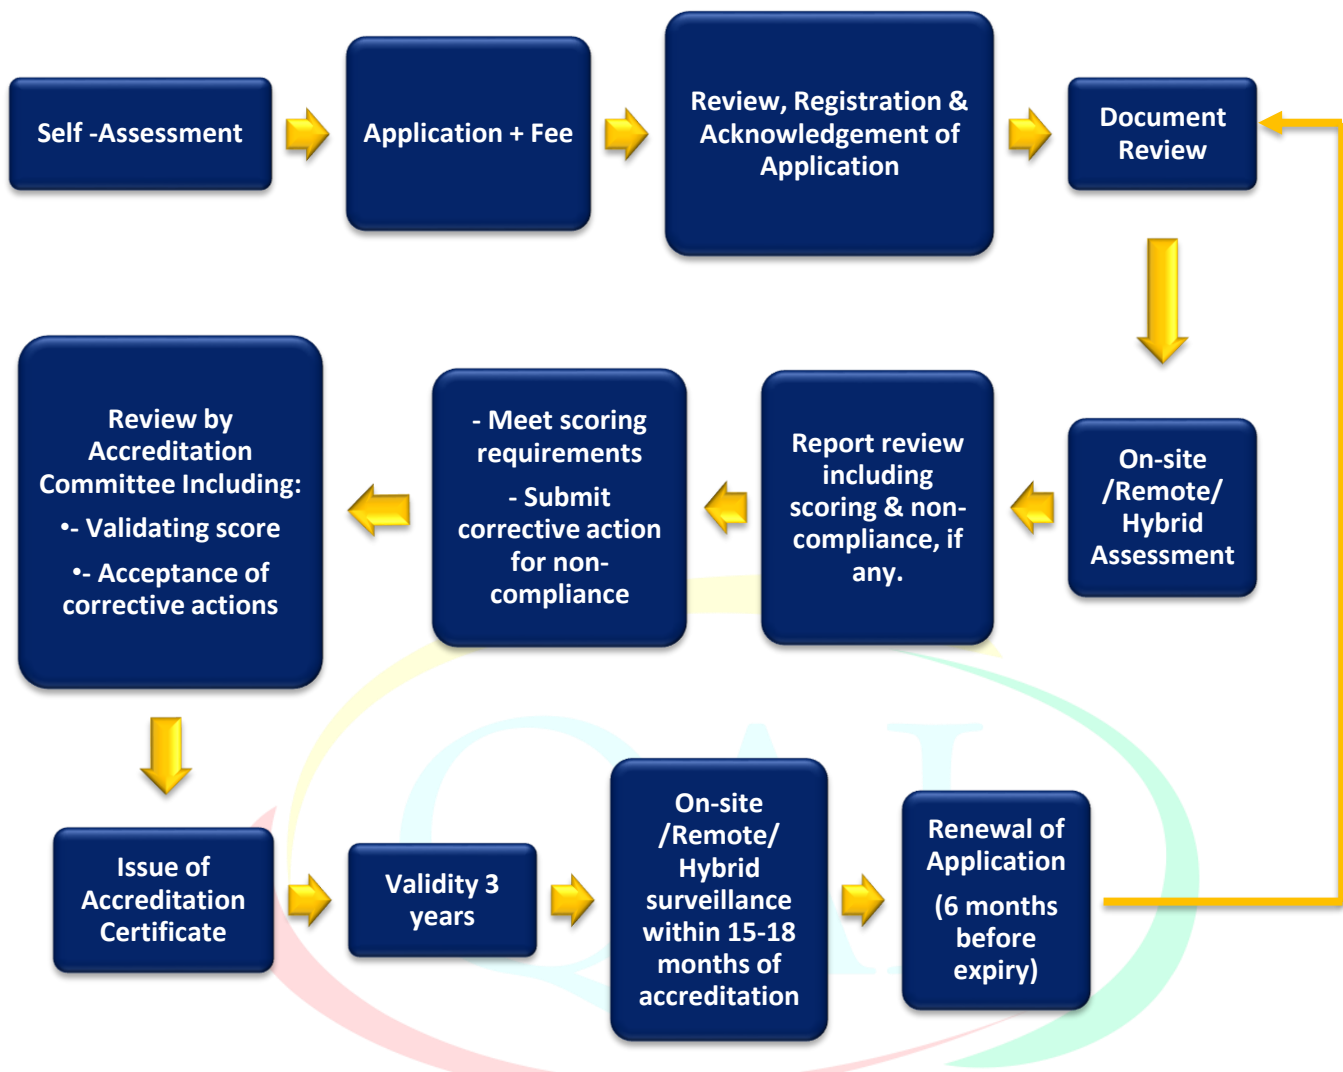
Self -Assessment

Application + Fee

Review, Registration & Acknowledgement of Application

Document Review

On-site /Remote/ Hybrid Assessment

Report review including scoring & non-compliance, if any.

- Meet scoring requirements

- Submit corrective action for non-compliance

Review by Accreditation Committee Including:

•- Validating score

•- Acceptance of corrective actions

Issue of Accreditation Certificate

Validity 3 years

On-site /Remote/ Hybrid surveillance within 15-18 months of accreditation

Renewal of Application

(6 months before expiry)